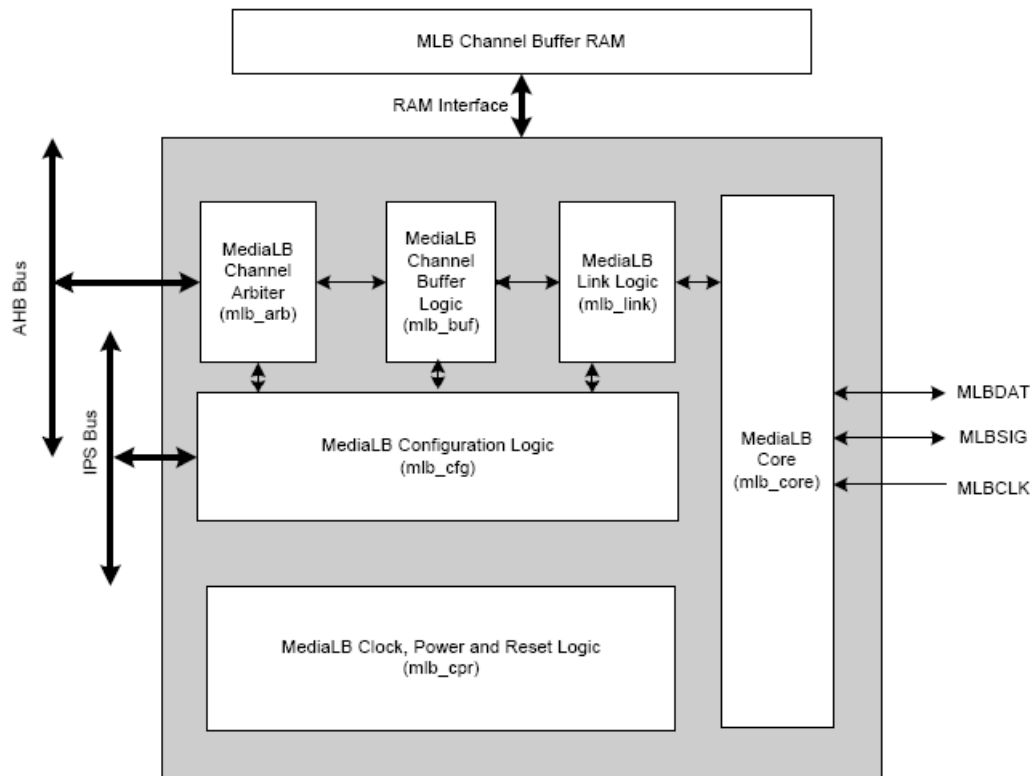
MLB Channel Buffer RAM

RAM Interface

AHB Bus

IPS Bus

MediaLB Channel Arbiter (mlb_arb)

MediaLB Channel Buffer Logic (mlb_buf)

MediaLB Link Logic (mlb_link)

MediaLB Configuration Logic (mlb_cfg)

MediaLB Core (mlb_core)

MediaLB Clock, Power and Reset Logic (mlb_cpr)

MLBDAT

MLBSIG

MLBCLK